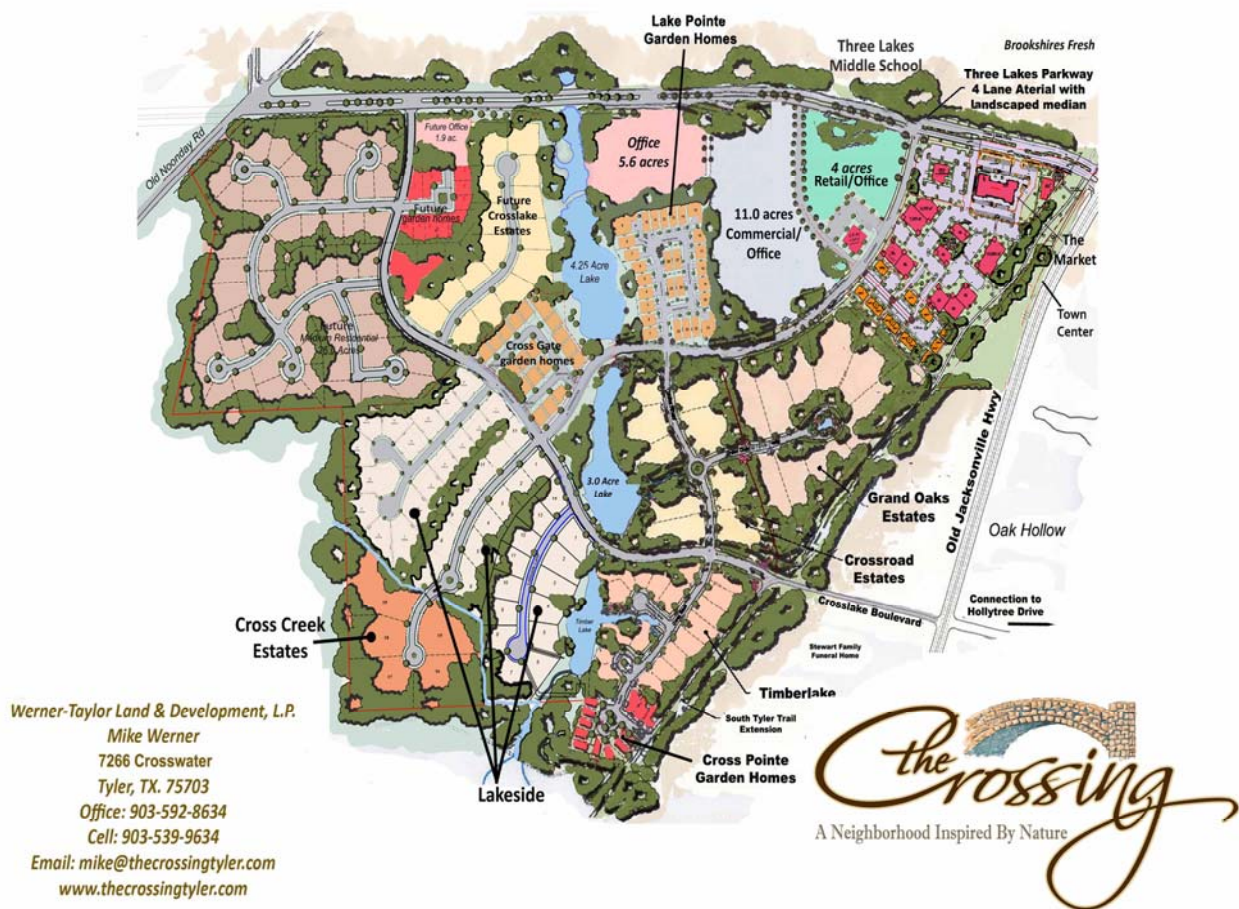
Lake Pointe Garden Homes

Three Lakes Middle School

Brookshires Fresh

Three Lakes Parkway 4 Lane Aterial with landscaped median

Old Noonday Rd

Future Office 1.9 ac.

Future garden homes

Future Crosslake Estates

Office 5.6 acres

11.0 acres Commercial/ Office

4 acres Retail/Office

The Market

Town Center

4.25 Acre Lake

Future Medium Residential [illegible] Acres

Cross Gate garden homes

3.0 Acre Lake

Grand Oaks Estates

Old Jacksonville Hwy

Oak Hollow

Crossroad Estates

Connection to Hollytree Drive

Crosslake Boulevard

Cross Creek Estates

Timber Lake

Stewart Family Funeral Home

Timberlake

South Tyler Trail Extension

Cross Pointe Garden Homes

Lakeside

Werner-Taylor Land & Development, L.P.
Mike Werner
7266 Crosswater
Tyler, TX. 75703
Office: 903-592-8634
Cell: 903-539-9634
Email: mike@thecrossingtyler.com
www.thecrossingtyler.com

The Crossing
A Neighborhood Inspired By Nature